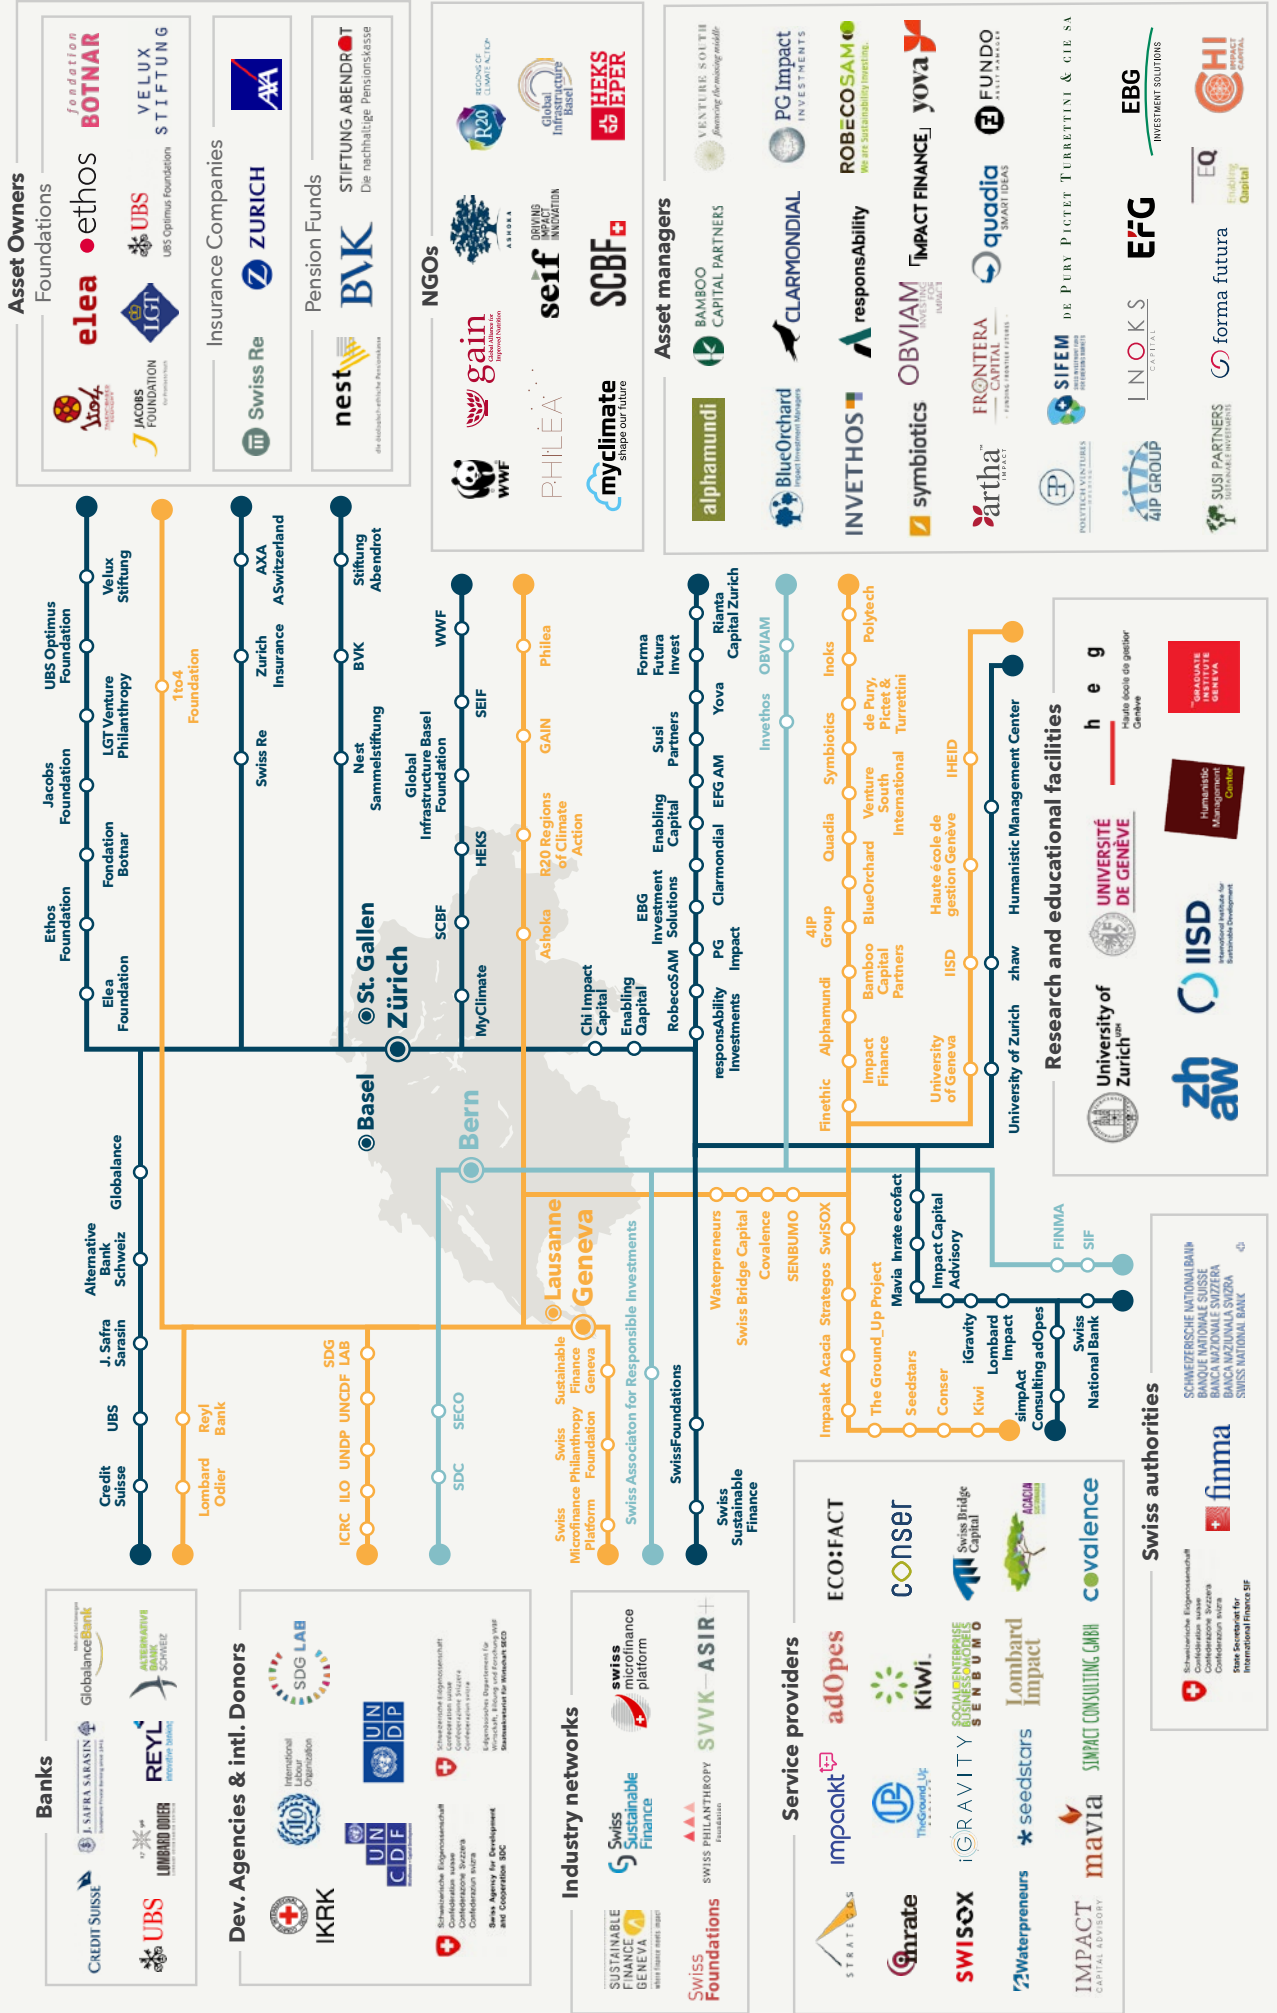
Asset Owners

Foundations

1to4
elea
ethos
fondation BOTNAR
JACOBS FOUNDATION
LGT
UBS
UBS Optimus Foundation
VELUX STIFTUNG

Insurance Companies

Swiss Re
ZURICH
AXA

Pension Funds

nest
BVK
STIFTUNG ABENDROT Die nachhaltige Pensionskasse

NGOs

WWF
PHILEA
myclimate shape our future
gain
seif
SCBF
ASHOKA
R20 REGIONS OF CLIMATE ACTION
Global Infrastructure Basel
HEKS EPER

Asset managers

alphamundi
BAMBOO CAPITAL PARTNERS
VENTURE SOUTH
BlueOrchard
CLARMONDIAL
PG Impact INVESTMENTS
INVETHOS
responsAbility
ROBECOSAM
symbiotics
OBVIAM
IMPACT FINANCE
yova
artha
FRONTERA CAPITAL
quadia
FUNDO
POLYTECH VENTURES
SIFEM
DE PURY PICTET TURRETTINI & CIE SA
EFG
EBG INVESTMENT SOLUTIONS
4IP GROUP
INOKS CAPITAL
forma futura
EQ Enabling Qapital
CHI IMPACT CAPITAL
SUSI PARTNERS

Elea Foundation
Ethos Foundation
Fondation Botnar
Jacobs Foundation
LGT Venture Philanthropy
UBS Optimus Foundation
Velux Stiftung
1to4 Foundation
Swiss Re
Zurich Insurance
AXA ASwitzerland
Nest Sammelstiftung
BVK
Stiftung Abendrot
Global Infrastructure Basel Foundation
SCBF
HEKS
SEIF
WWF
MyClimate
Ashoka
R20 Regions of Climate Action
GAIN
Philea
St. Gallen
Zürich
Basel
Bern
Lausanne
Geneva
Chi Impact Capital
Enabling Qapital
RobecoSAM
responsAbility Investments
PG Impact
EBG Investment Solutions
Clarmondial
Enabling Capital
EFG AM
Susi Partners
Yova
Forma Futura Invest
Rianta Capital Zurich
Invethos
OBVIAM
Finethic
Alphamundi
Impact Finance
4IP Group
Bamboo Capital Partners
Quadia
BlueOrchard
Symbiotics
Venture South International
Inoks
de Pury, Pictet & Turrettini
Polytech
University of Geneva
IISD
Haute école de gestion Genève
IHEID
University of Zurich
zhaw
Humanistic Management Center

Research and educational facilities

University of Zurich
zh aw
IISD
UNIVERSITÉ DE GENÈVE
heg Haute école de gestion Genève
Humanistic Management Center
GRADUATE INSTITUTE GENEVA

Credit Suisse
UBS
J. Safra Sarasin
Alternative Bank Schweiz
Globalance
Lombard Odier
Reyl Bank
ICRC
ILO
UNDP
UNCDF
SDG LAB
SDC
SECO
Swiss Microfinance Platform
Swiss Philanthropy Foundation
Sustainable Finance Geneva
Swiss Associaton for Responsible Investments
SwissFoundations
Swiss Sustainable Finance
Waterpreneurs
Swiss Bridge Capital
Covalence
SENBUMO
Impaakt
Acacia
Strategos
SwiSOX
The Ground_Up Project
Seedstars
Conser
Kiwi
Mavia
Inrate
ecofact
Impact Capital Advisory
iGravity
Lombard Impact
simpAct Consulting
adOpes
FINMA
SIF
Swiss National Bank

Banks

CREDIT SUISSE
UBS
J. SAFRA SARASIN
LOMBARD ODIER
REYL
GlobalanceBank
ALTERNATIVE BANK SCHWEIZ

Dev. Agencies & intl. Donors

ICRC
International Labour Organization
UN CDF
UN DP
SDG LAB
Schweizerische Eidgenossenschaft Confédération suisse Confederazione Svizzera Confederaziun svizra Swiss Agency for Development and Cooperation SDC
Eidgenössisches Departement für Wirtschaft, Bildung und Forschung WBF Staatssekretariat für Wirtschaft SECO

Industry networks

SUSTAINABLE FINANCE GENEVA
Swiss Foundations
Swiss Sustainable Finance
SWISS PHILANTHROPY Foundation
swiss microfinance platform
SVVK-ASIR

Service providers

STRATEGOS
inrate
SWISOX
Waterpreneurs
IMPACT CAPITAL ADVISORY
impaakt
The Ground_Up Project
iGRAVITY
seedstars
mavia
adOpes
KiWi
SENBUMO
Lombard Impact
SIMPACT CONSULTING GMBH
ECO:FACT
conser
Swiss Bridge Capital
ACACIA
covalence

Swiss authorities

Schweizerische Eidgenossenschaft Confédération suisse Confederazione Svizzera Confederaziun svizra State Secretariat for International Finance SIF
finma
SCHWEIZERISCHE NATIONALBANK BANQUE NATIONALE SUISSE BANCA NAZIONALE SVIZZERA BANCA NAZIUNALA SVIZRA SWISS NATIONAL BANK